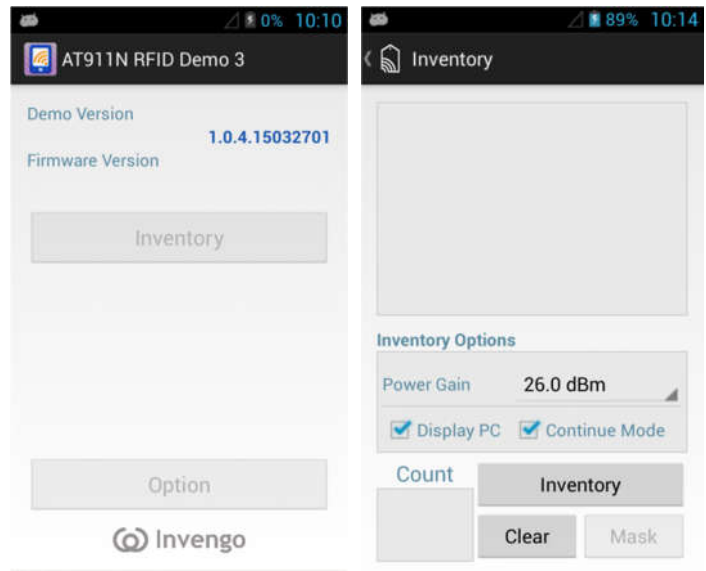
0% 10:10

AT911N RFID Demo 3

Demo Version

1.0.4.15032701

Firmware Version

Inventory

Option

Invengo

89% 10:14

Inventory

Inventory Options

Power Gain 26.0 dBm

Display PC Continue Mode

Count

Inventory

Clear

Mask